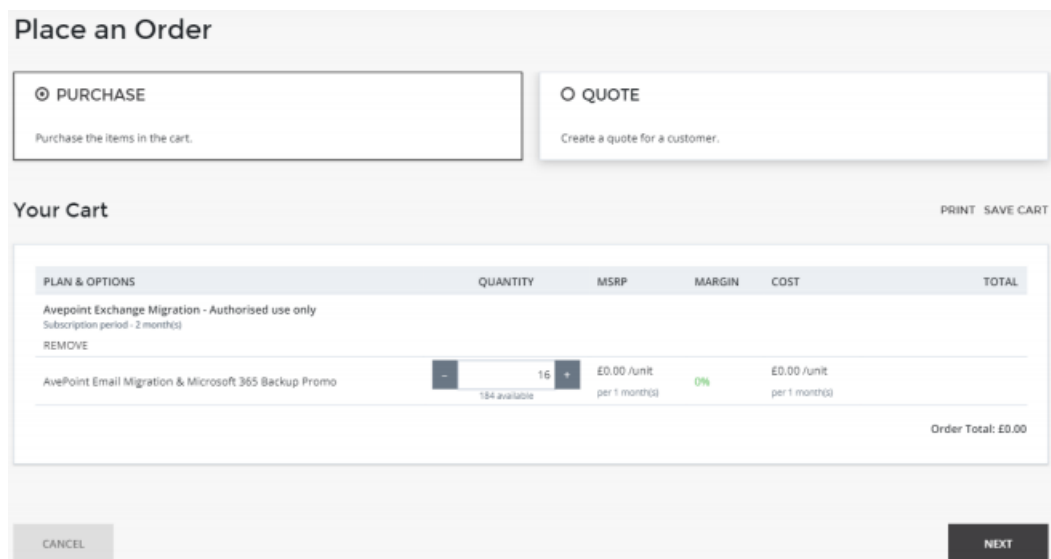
Place an Order

PURCHASE

Purchase the items in the cart.

QUOTE

Create a quote for a customer.

Your Cart

PRINT SAVE CART

| PLAN & OPTIONS | QUANTITY | MSRP | MARGIN | COST | TOTAL |
|---|---|---|---|---|---|
| Avepoint Exchange Migration - Authorised use only<br>Subscription period - 2 month(s)<br>REMOVE | | | | | |
| AvePoint Email Migration & Microsoft 365 Backup Promo | - 16 +<br>184 available | £0.00 /unit<br>per 1 month(s) | 0% | £0.00 /unit<br>per 1 month(s) | |

Order Total: £0.00

CANCEL

NEXT